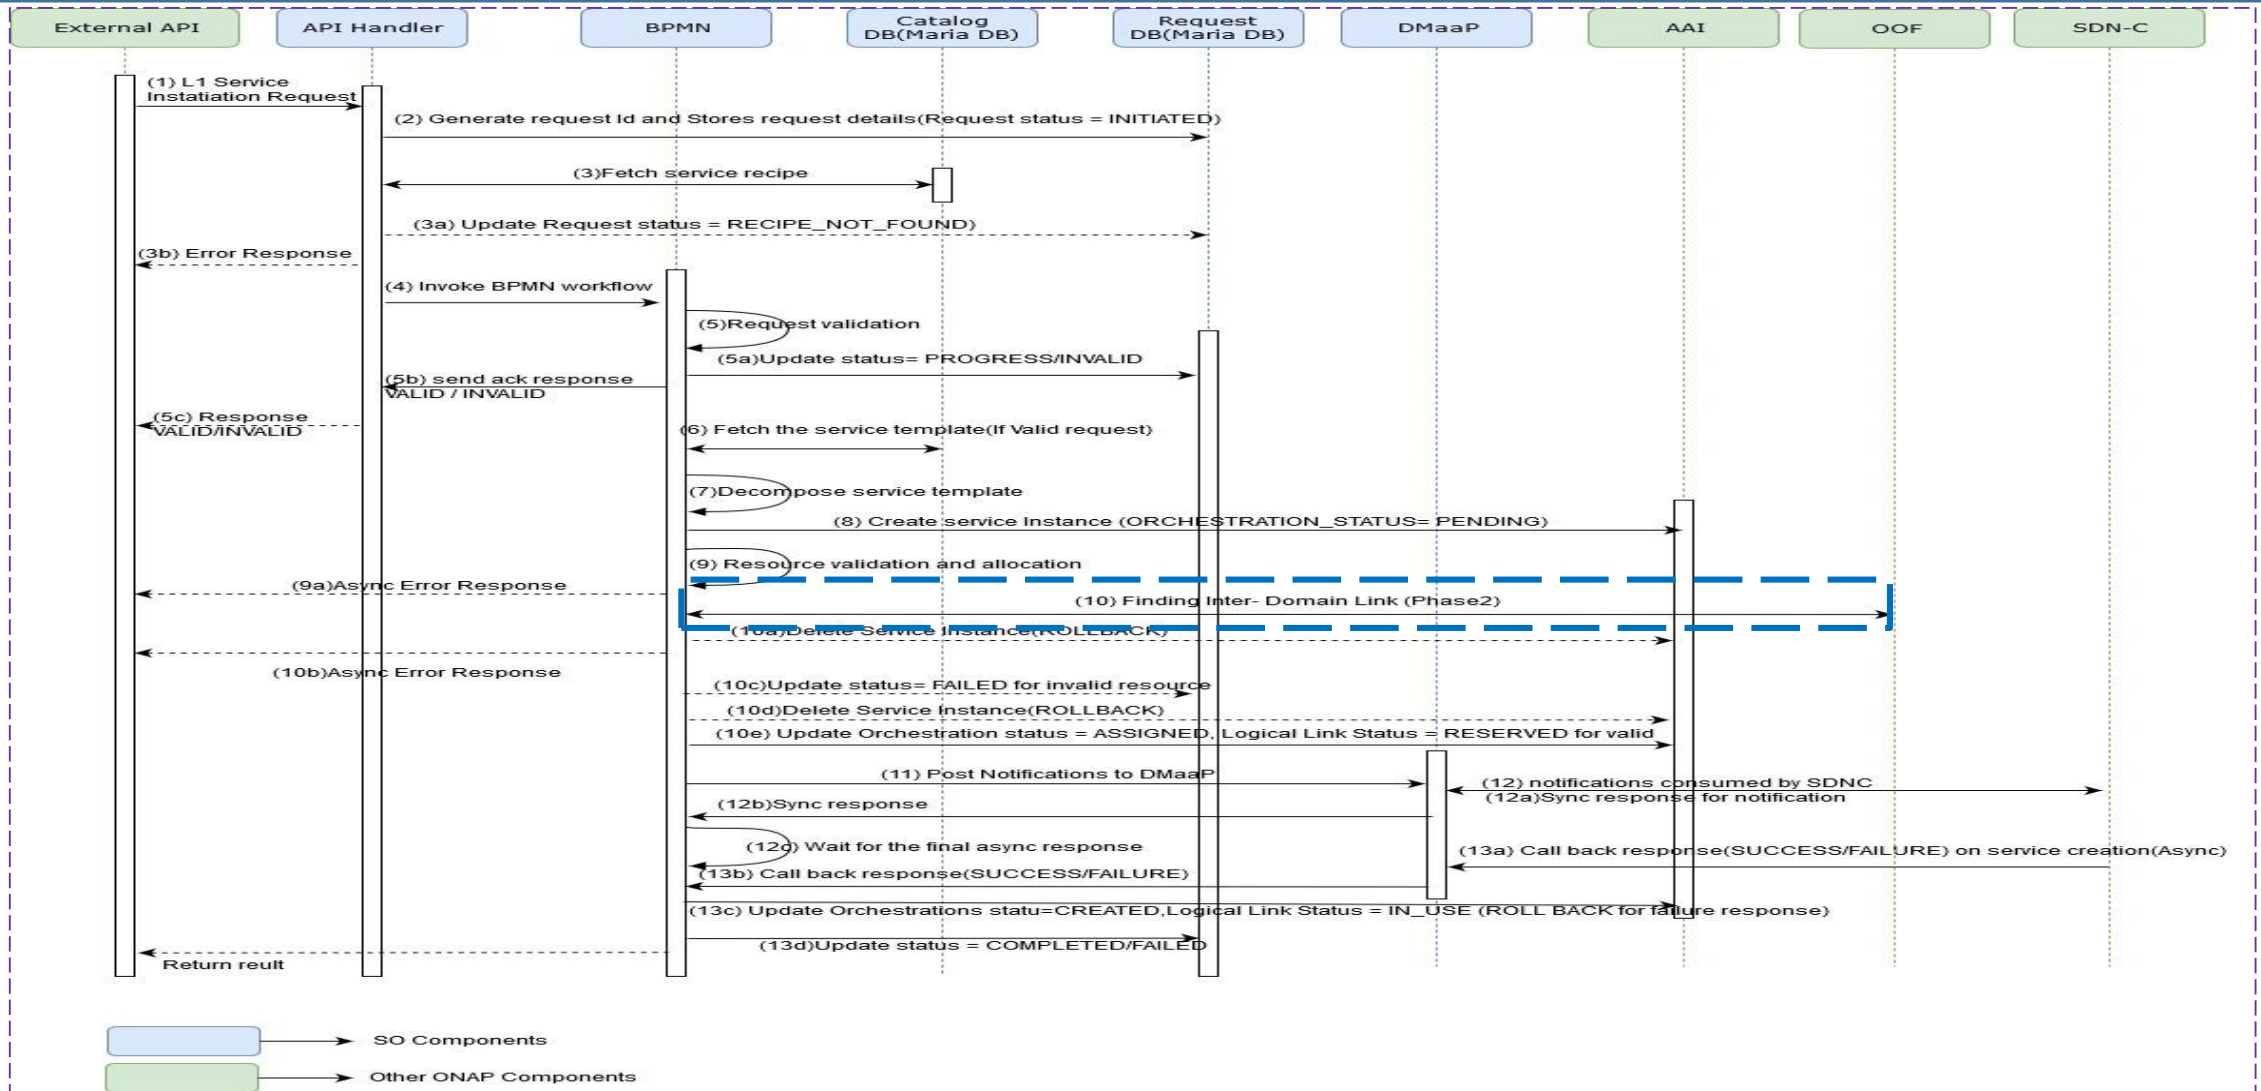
External API
API Handler
BPMN
Catalog DB(Maria DB)
Request DB(Maria DB)
DMaaP
AAI
OOF
SDN-C

(1) L1 Service Instatiation Request
(2) Generate request Id and Stores request details(Request status = INITIATED)
(3)Fetch service recipe
(3a) Update Request status = RECIPE_NOT_FOUND)
(3b) Error Response
(4) Invoke BPMN workflow
(5)Request validation
(5a)Update status= PROGRESS/INVALID
(5b) send ack response VALID / INVALID
(5c) Response VALID/INVALID
(6) Fetch the service template(If Valid request)
(7)Decompose service template
(8) Create service Instance (ORCHESTRATION_STATUS= PENDING)
(9) Resource validation and allocation
(9a)Async Error Response
(10) Finding Inter- Domain Link (Phase2)
(10a)Delete Service Instance(ROLLBACK)
(10b)Async Error Response
(10c)Update status= FAILED for invalid resource
(10d)Delete Service Instance(ROLLBACK)
(10e) Update Orchestration status = ASSIGNED, Logical Link Status = RESERVED for valid
(11) Post Notifications to DMaaP
(12) notifications consumed by SDNC
(12a)Sync response for notification
(12b)Sync response
(12c) Wait for the final async response
(13a) Call back response(SUCCESS/FAILURE) on service creation(Async)
(13b) Call back response(SUCCESS/FAILURE)
(13c) Update Orchestrations statu=CREATED,Logical Link Status = IN_USE (ROLL BACK for failure response)
(13d)Update status = COMPLETED/FAILED
Return reult

SO Components
Other ONAP Components